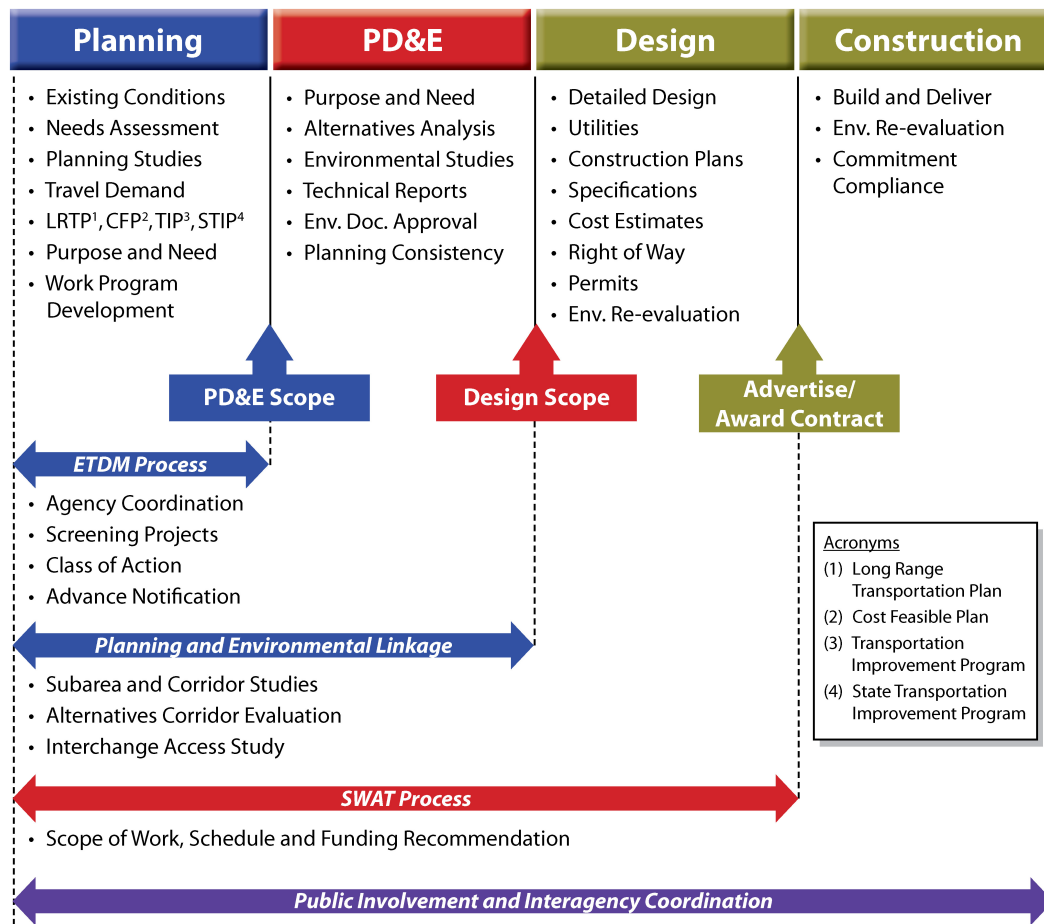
Planning

- Existing Conditions
- Needs Assessment
- Planning Studies
- Travel Demand
- LRTP$^1$, CFP$^2$, TIP$^3$, STIP$^4$
- Purpose and Need
- Work Program Development

PD&E

- Purpose and Need
- Alternatives Analysis
- Environmental Studies
- Technical Reports
- Env. Doc. Approval
- Planning Consistency

Design

- Detailed Design
- Utilities
- Construction Plans
- Specifications
- Cost Estimates
- Right of Way
- Permits
- Env. Re-evaluation

Construction

- Build and Deliver
- Env. Re-evaluation
- Commitment Compliance

PD&E Scope

Design Scope

Advertise/ Award Contract

ETDM Process

- Agency Coordination
- Screening Projects
- Class of Action
- Advance Notification

Acronyms
(1) Long Range Transportation Plan
(2) Cost Feasible Plan
(3) Transportation Improvement Program
(4) State Transportation Improvement Program

Planning and Environmental Linkage

- Subarea and Corridor Studies
- Alternatives Corridor Evaluation
- Interchange Access Study

SWAT Process

- Scope of Work, Schedule and Funding Recommendation

Public Involvement and Interagency Coordination